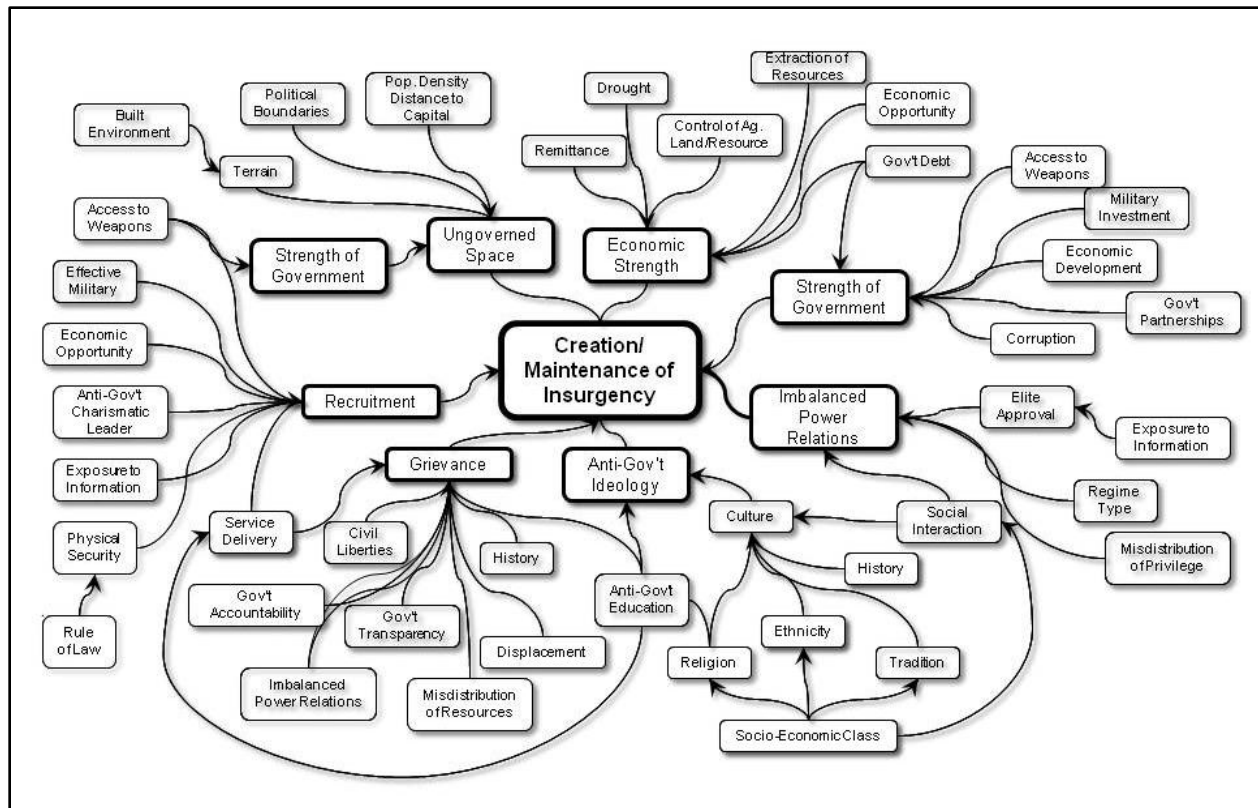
Built Environment

Political Boundaries

Pop. Density Distance to Capital

Drought

Extraction of Resources

Economic Opportunity

Remittance

Control of Ag. Land/Resource

Gov't Debt

Access to Weapons

Terrain

Military Investment

Access to Weapons

Strength of Government

Ungoverned Space

Economic Strength

Economic Development

Effective Military

Strength of Government

Gov't Partnerships

Economic Opportunity

Corruption

Creation/ Maintenance of Insurgency

Anti-Gov't Charismatic Leader

Recruitment

Imbalanced Power Relations

Elite Approval

Exposure to Information

Exposure to Information

Grievance

Anti-Gov't Ideology

Regime Type

Culture

Social Interaction

Physical Security

Service Delivery

Civil Liberties

History

Misdistribution of Privilege

History

Anti-Gov't Education

Gov't Accountability

Gov't Transparency

Rule of Law

Ethnicity

Displacement

Religion

Tradition

Imbalanced Power Relations

Misdistribution of Resources

Socio-Economic Class